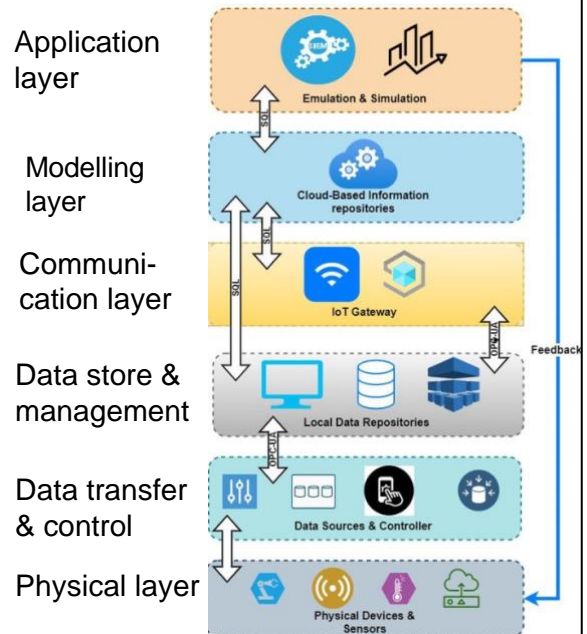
Application layer

Emulation & Simulation

SQL

Modelling layer

Cloud-Based Information repositories

SQL

Communication layer

IoT Gateway

SQL

OPC UA

Feedback

Data store & management

Local Data Repositories

OPC UA

Data transfer & control

Data Sources & Controller

Physical layer

Physical Devices & Sensors